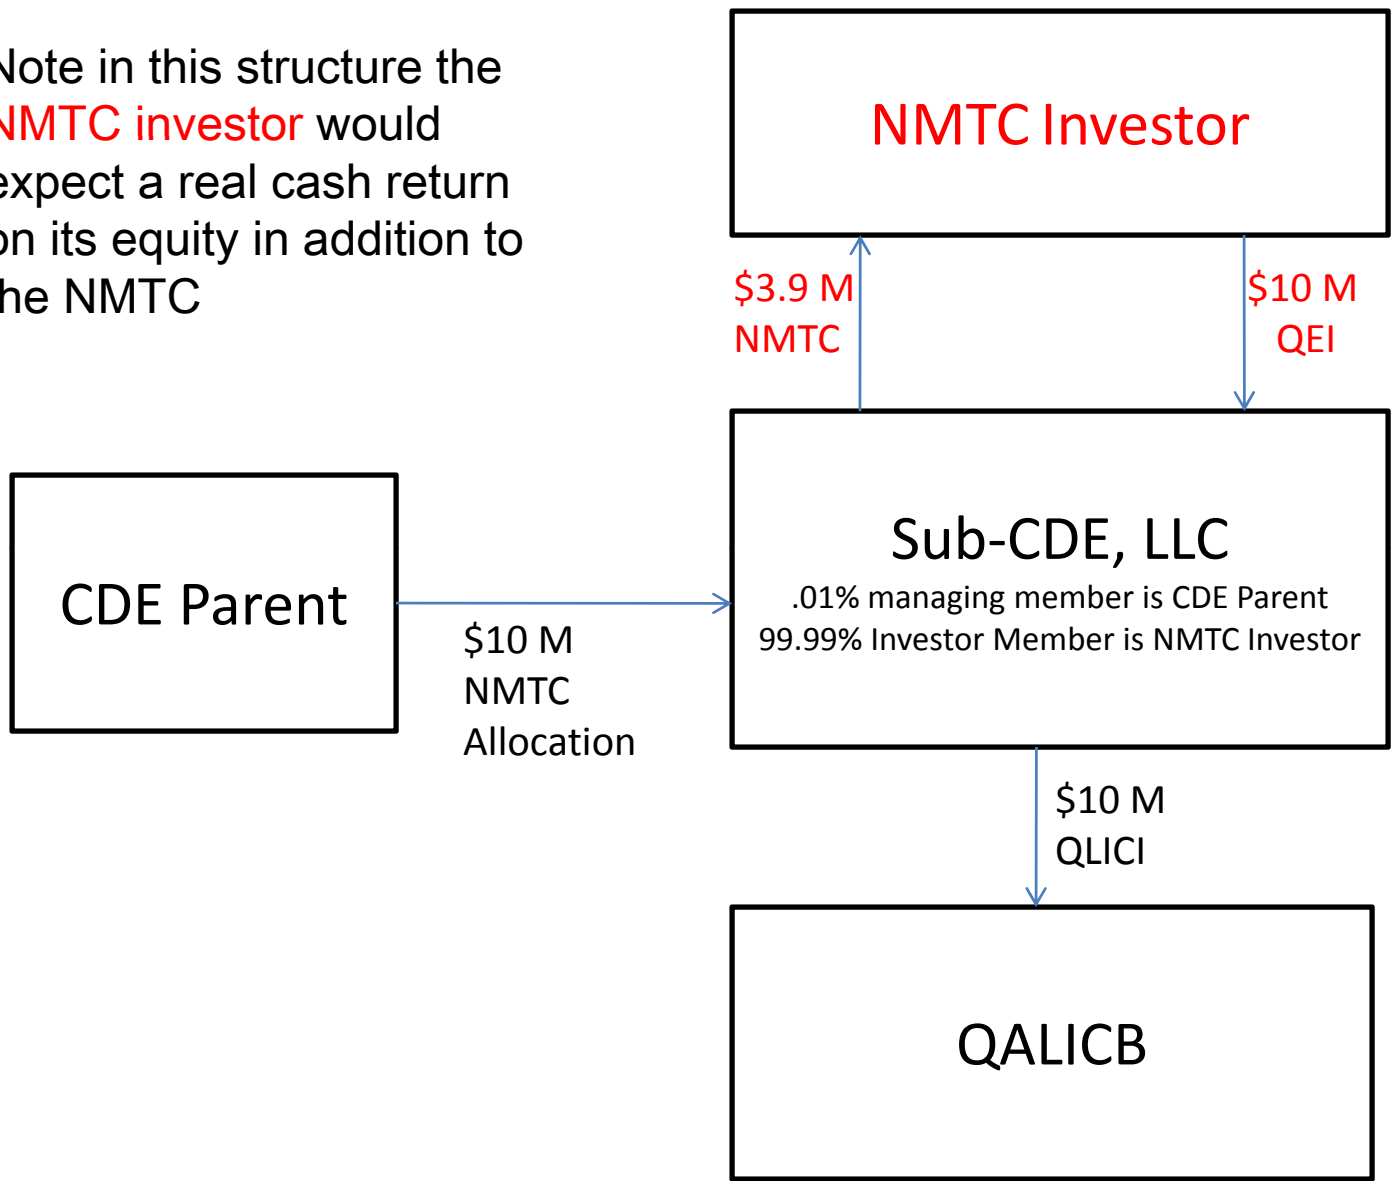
Note in this structure the NMTC investor would expect a real cash return on its equity in addition to the NMTC

NMTC Investor

$3.9 M NMTC

$10 M QEI

CDE Parent

$10 M NMTC Allocation

Sub-CDE, LLC
.01% managing member is CDE Parent
99.99% Investor Member is NMTC Investor

$10 M QLICI

QALICB